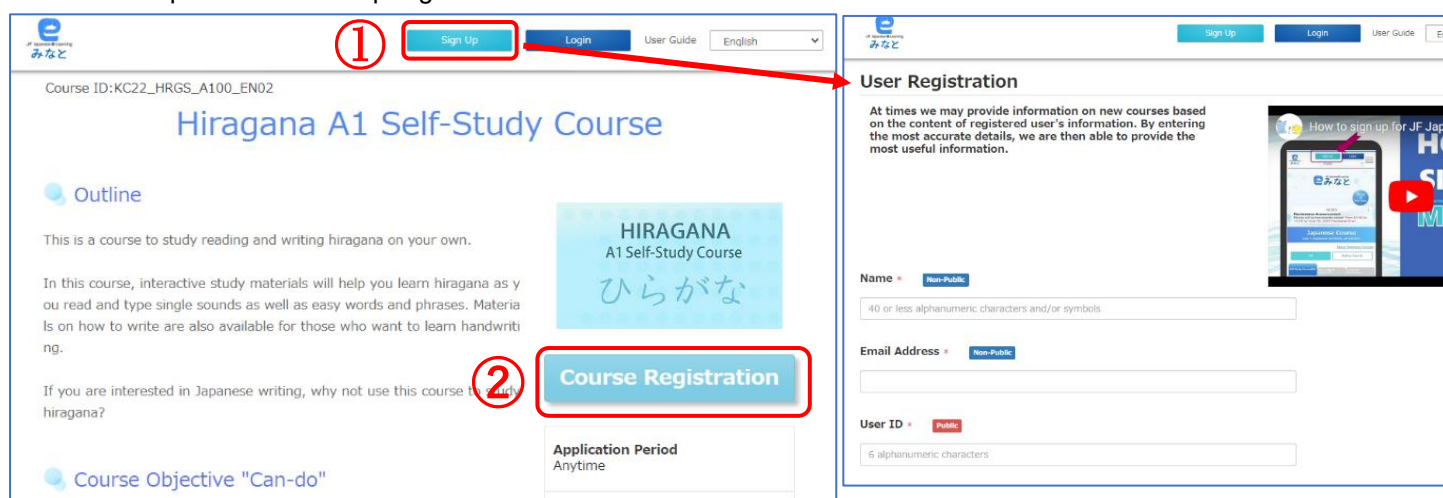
JF Japanese e-Learning みなと

① Sign Up Login User Guide English

Course ID:KC22_HRGS_A100_EN02

Hiragana A1 Self-Study Course

Outline

This is a course to study reading and writing hiragana on your own.

In this course, interactive study materials will help you learn hiragana as you read and type single sounds as well as easy words and phrases. Materials on how to write are also available for those who want to learn handwriting.

If you are interested in Japanese writing, why not use this course to study hiragana?

HIRAGANA
A1 Self-Study Course
ひらがな

② Course Registration

Application Period
Anytime

Course Objective "Can-do"

JF Japanese e-Learning みなと

Sign Up Login User Guide E

User Registration

At times we may provide information on new courses based on the content of registered user's information. By entering the most accurate details, we are then able to provide the most useful information.

How to sign up for JF Jap

Name * Non-Public

40 or less alphanumeric characters and/or symbols

Email Address * Non-Public

User ID * Public

6 alphanumeric characters